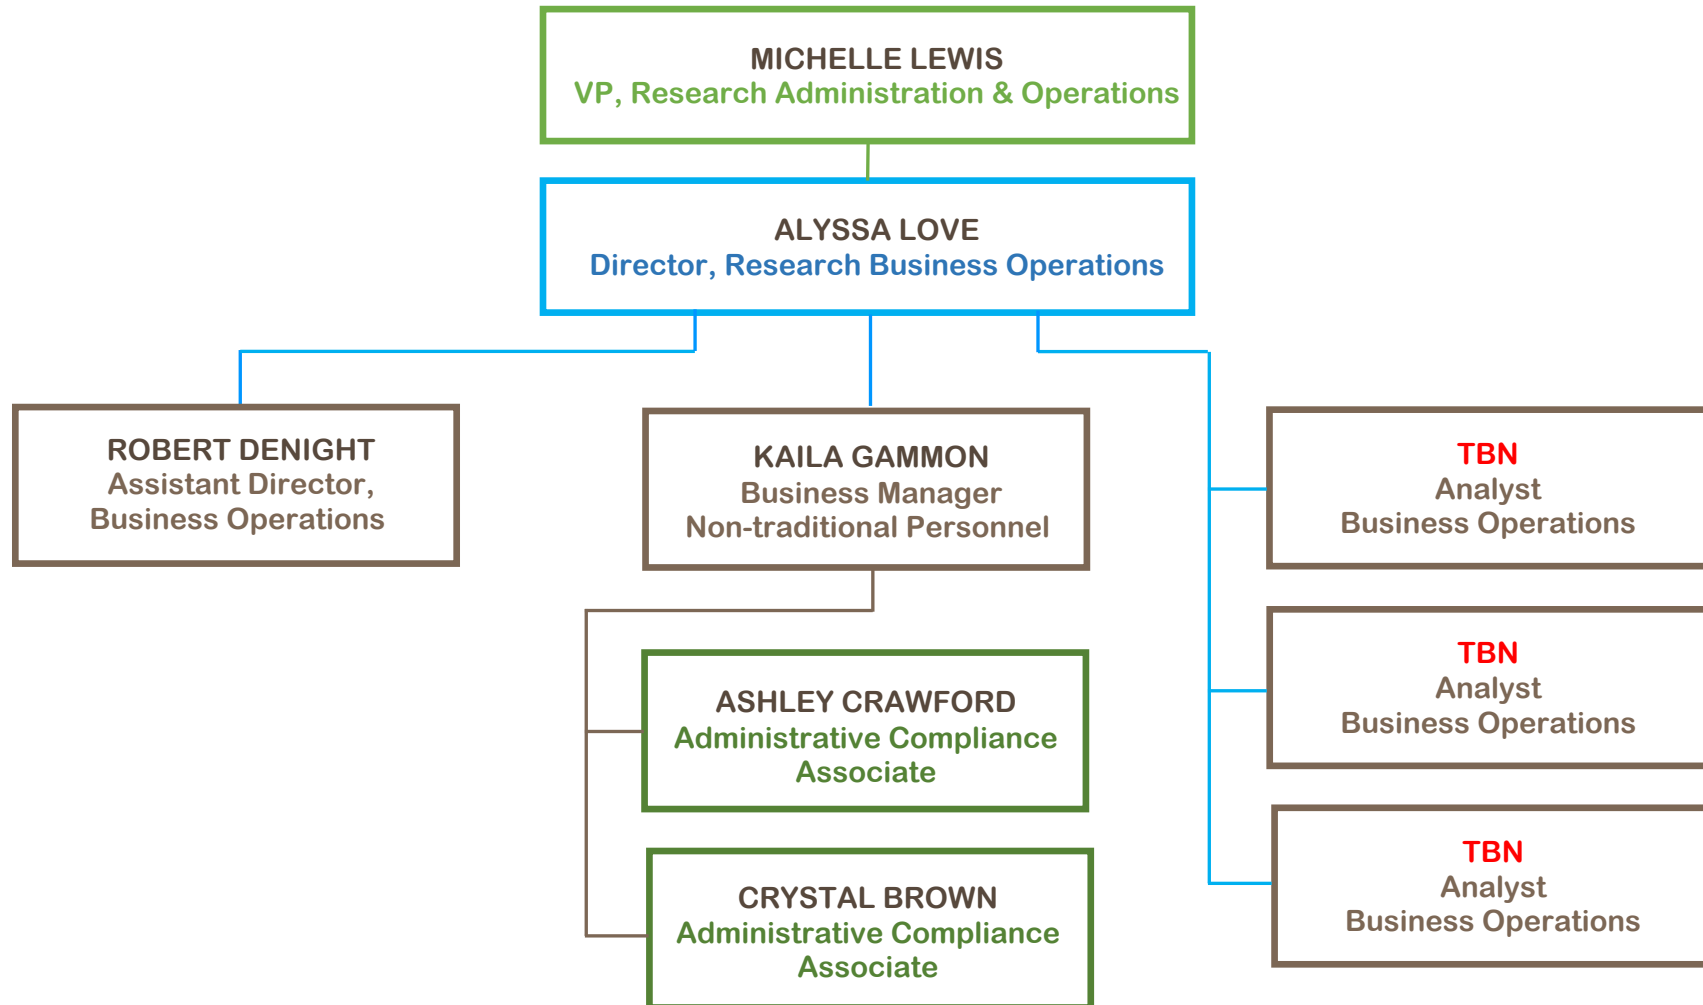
MICHELLE LEWIS
VP, Research Administration & Operations

ALYSSA LOVE
Director, Research Business Operations

ROBERT DENIGHT
Assistant Director,
Business Operations

KAILA GAMMON
Business Manager
Non-traditional Personnel

ASHLEY CRAWFORD
Administrative Compliance
Associate

CRYSTAL BROWN
Administrative Compliance
Associate

TBN
Analyst
Business Operations

TBN
Analyst
Business Operations

TBN
Analyst
Business Operations